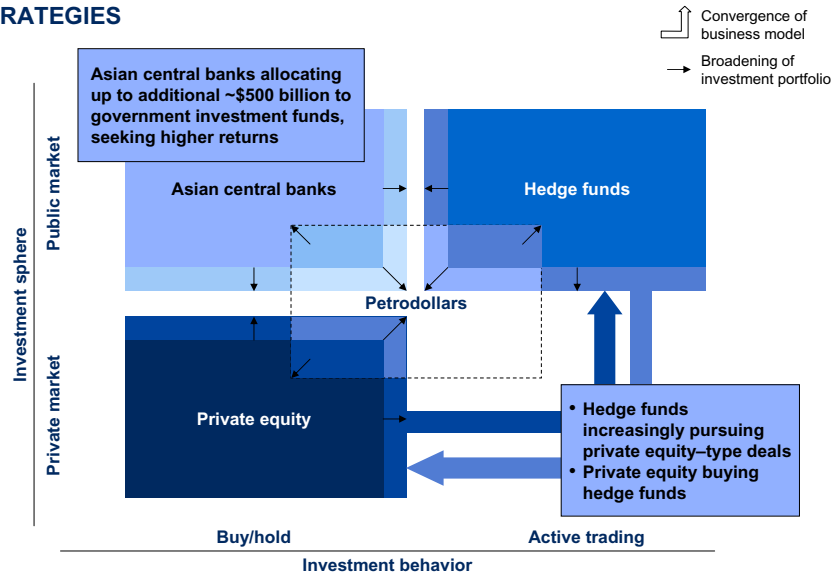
RATEGIES

Convergence of business model

Broadening of investment portfolio

Asian central banks allocating up to additional ~$500 billion to government investment funds, seeking higher returns

Investment sphere

Public market

Private market

Asian central banks

Hedge funds

Petrodollars

Private equity

• Hedge funds increasingly pursuing private equity–type deals
• Private equity buying hedge funds

Buy/hold

Active trading

Investment behavior